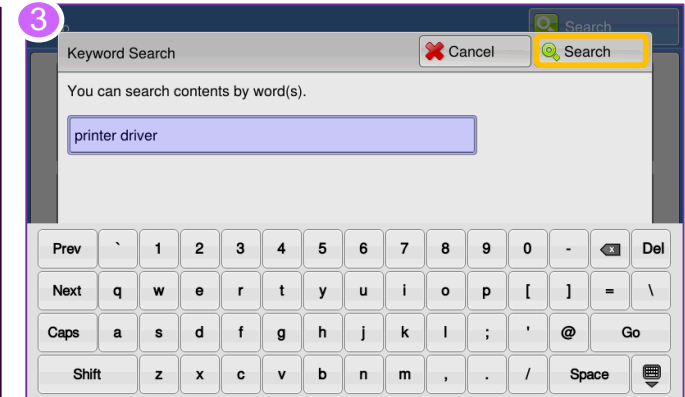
3

Search

Keyword Search

Cancel

Search

You can search contents by word(s).

printer driver

Prev ` 1 2 3 4 5 6 7 8 9 0 - Del

Next q w e r t y u i o p [ ] = \

Caps a s d f g h j k l ; ' @ Go

Shift z x c v b n m , . / Space